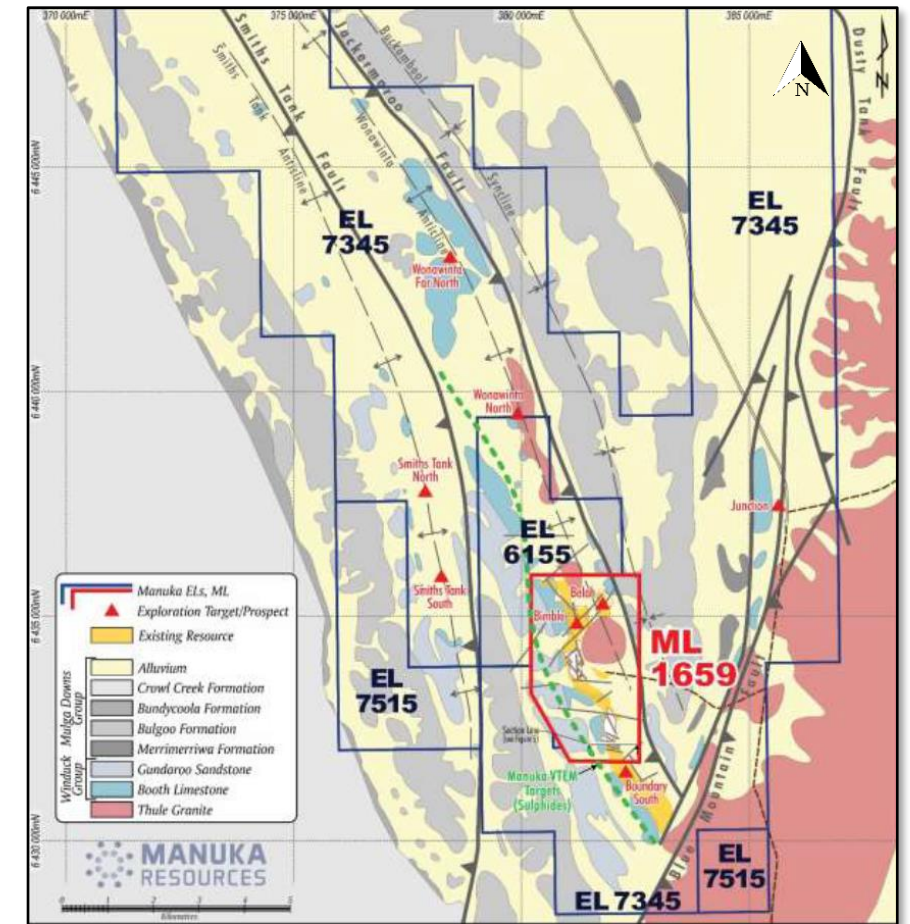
370 000mE
375 000mE
380 000mE
385 000mE
Smiths Tank Fault
Smiths Tank Anticline
Jackermaroo Fault
Wonawinta Anticline
Buckambool Syncline
Dusty Tank Fault
N
6 445 000mN
6 440 000mN
6 435 000mN
6 430 000mN
EL 7345
EL 7345
Wonawinta Far North
Wonawinta North
Smiths Tank North
Smiths Tank South
EL 6155
Junction
Belah
Bimble
ML 1659
EL 7515
Section Line (see figure)
Manuka VTEM Targets (Sulphides)
Boundary South
Blue Mountain Fault
EL 7515
EL 7345
Manuka ELs, ML
Exploration Target/Prospect
Existing Resource
Mulga Downs Group
Alluvium
Crowl Creek Formation
Bundycoola Formation
Bulgoo Formation
Merrimerriwa Formation
Winduck Group
Gundaroo Sandstone
Booth Limestone
Thule Granite
MANUKA RESOURCES
Kilometres